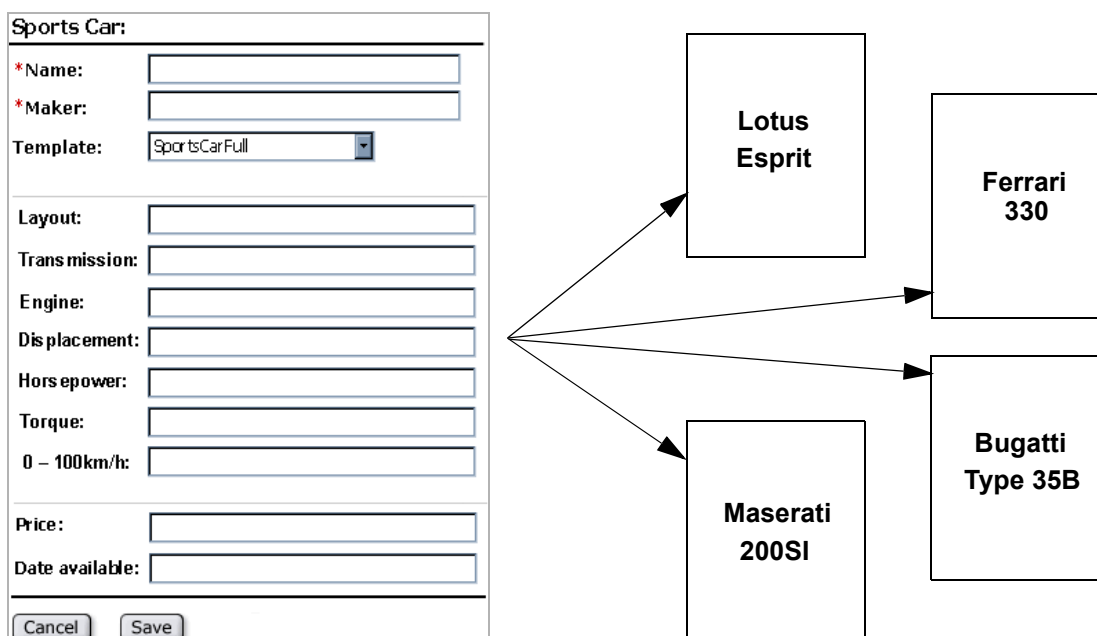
Sports Car:

*Name:

*Maker:

Template: SportsCarFull

Layout:

Transmission:

Engine:

Displacement:

Horsepower:

Torque:

0 – 100km/h:

Price:

Date available:

Cancel Save

Lotus Esprit

Ferrari 330

Bugatti Type 35B

Maserati 200SI